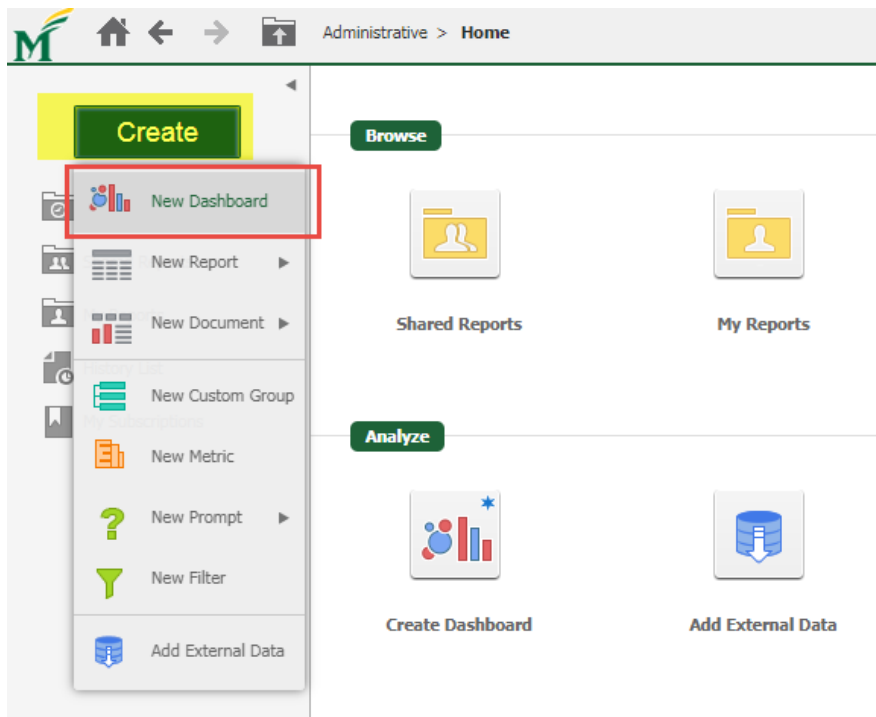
Administrative > Home

Create

New Dashboard

New Report ▶

New Document ▶

New Custom Group

New Metric

New Prompt ▶

New Filter

Add External Data

Browse

Shared Reports

My Reports

Analyze

Create Dashboard

Add External Data